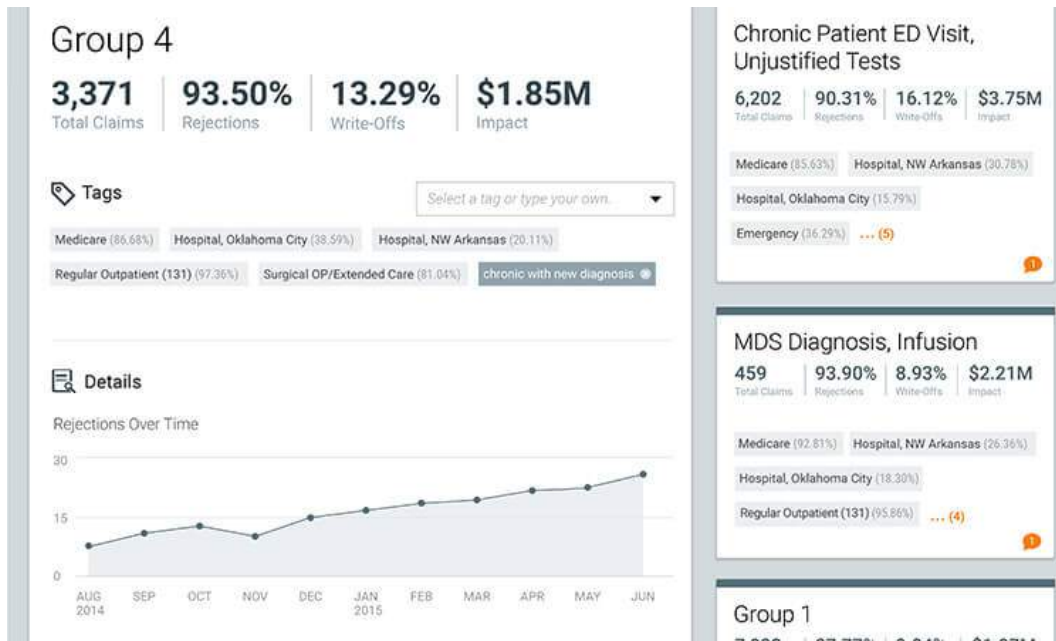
Group 4

3,371 Total Claims | 93.50% Rejections | 13.29% Write-Offs | $1.85M Impact

Tags

Select a tag or type your own.

Medicare (86.68%) Hospital, Oklahoma City (38.59%) Hospital, NW Arkansas (20.11%)

Regular Outpatient (131) (97.36%) Surgical OP/Extended Care (81.04%) chronic with new diagnosis

Details

Rejections Over Time

30

15

0

AUG 2014 SEP OCT NOV DEC JAN 2015 FEB MAR APR MAY JUN

Chronic Patient ED Visit, Unjustified Tests

6,202 Total Claims | 90.31% Rejections | 16.12% Write-Offs | $3.75M Impact

Medicare (85.63%) Hospital, NW Arkansas (30.78%)

Hospital, Oklahoma City (15.79%)

Emergency (36.29%) ... (5)

1

MDS Diagnosis, Infusion

459 Total Claims | 93.90% Rejections | 8.93% Write-Offs | $2.21M Impact

Medicare (92.81%) Hospital, NW Arkansas (26.36%)

Hospital, Oklahoma City (18.30%)

Regular Outpatient (131) (95.86%) ... (4)

1

Group 1

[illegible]